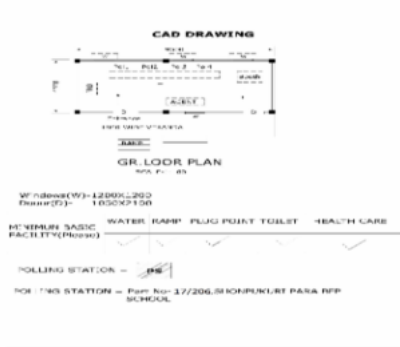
CAD DRAWING

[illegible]

ALCOVE

RAMP

GR.LOOR PLAN

Windows(W)-1200X1200
Doors(D)- 1050X2100

MINIMUM BASIC FACILITY(Please) WATER RAMP PLUG POINT TOILET HEALTH CARE

POLLING STATION = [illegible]

POLLING STATION = Part No-17/206.SHONPUKURI PARA RFP SCHOOL